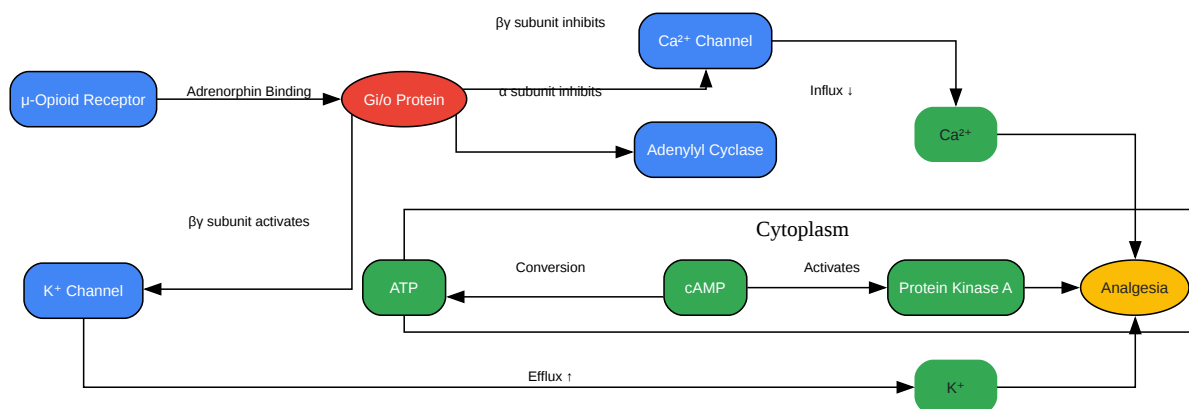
βγ subunit inhibits

Ca²⁺ Channel

μ-Opioid Receptor

Adrenorphin Binding

Gi/o Protein

α subunit inhibits

Influx ↓

Ca²⁺

Adenylyl Cyclase

βγ subunit activates

Cytoplasm

K⁺ Channel

ATP

Conversion

cAMP

Activates

Protein Kinase A

Analgesia

Efflux ↑

K⁺